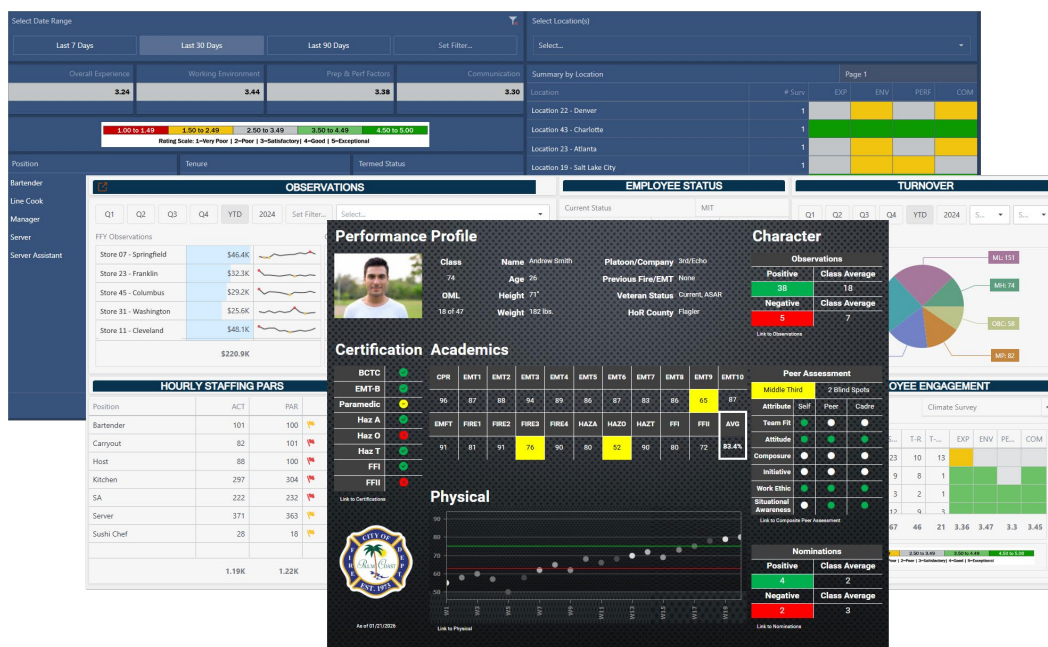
Select Date Range

Last 7 Days | Last 30 Days | Last 90 Days | Set Filter...

Select Location(s)

Select...

| Overall Experience | Working Environment | Prep & Perf Factors | Communication |
|---|---|---|---|
| 3.24 | 3.44 | 3.38 | 3.30 |

1.00 to 1.49 | 1.50 to 2.49 | 2.50 to 3.49 | 3.50 to 4.49 | 4.50 to 5.00

Rating Scale: 1=Very Poor | 2=Poor | 3=Satisfactory | 4=Good | 5=Exceptional

Summary by Location | Page 1

| Location | # Surv | EXP | ENV | PERF | COM |
|---|---|---|---|---|---|
| Location 22 - Denver | 1 | | | | |
| Location 43 - Charlotte | 1 | | | | |
| Location 23 - Atlanta | 1 | | | | |
| Location 19 - Salt Lake City | 1 | | | | |

Position | Tenure | Termed Status

Bartender
Line Cook
Manager
Server
Server Assistant

OBSERVATIONS

Q1 | Q2 | Q3 | Q4 | YTD | 2024 | Set Filter... | Select...

FFY Observations

| Store 07 - Springfield | $46.4K |
|---|---|
| Store 23 - Franklin | $32.3K |
| Store 45 - Columbus | $29.2K |
| Store 31 - Washington | $25.6K |
| Store 11 - Cleveland | $48.1K |

$220.9K

EMPLOYEE STATUS

Current Status | MIT

TURNOVER

Q1 | Q2 | Q3 | Q4 | YTD | 2024 | S... | S...

ML: 151
MH: 74
OBC: 58
MP: 82

HOURLY STAFFING PARS

| Position | ACT | PAR |
|---|---|---|
| Bartender | 101 | 100 |
| Carryout | 82 | 101 |
| Host | 88 | 100 |
| Kitchen | 297 | 304 |
| SA | 222 | 232 |
| Server | 371 | 363 |
| Sushi Chef | 28 | 18 |
| | 1.19K | 1.22K |

OYEE ENGAGEMENT

Climate Survey

| T-R | T-... | EXP | ENV | PE... | COM |
|---|---|---|---|---|---|
| 29 | 13 | | | | |
| 9 | 8 | | | | |
| 3 | 2 | | | | |
| 10 | 13 | | | | |
| 46 | 21 | 3.36 | 3.47 | 3.3 | 3.45 |

2.50 to 3.49 | 3.50 to 4.49 | 4.50 to 5.00
2=Poor | 3=Satisfactory | 4=Good | 5=Exceptional

Performance Profile

Class 74 | Name Andrew Smith | Platoon/Company 3rd/Echo
OML 18 of 47 | Age 26 | Previous Fire/EMT None
Height 71" | Veteran Status Current, ASAR
Weight 182 lbs. | HoR County Flagler

Character

Observations

| Positive | Class Average |
|---|---|
| 38 | 18 |
| Negative | Class Average |
| 5 | 7 |

Link to Observations

Certification

BCTC
EMT-B
Paramedic
Haz A
Haz O
Haz T
FFI
FFII

Link to Certifications

Academics

| CPR | EMT1 | EMT2 | EMT3 | EMT4 | EMT5 | EMT6 | EMT7 | EMT8 | EMT9 | EMT10 |
|---|---|---|---|---|---|---|---|---|---|---|
| 96 | 87 | 88 | 94 | 89 | 86 | 87 | 83 | 86 | 65 | 87 |

| EMFT | FIRE1 | FIRE2 | FIRE3 | FIRE4 | HAZA | HAZO | HAZT | FFI | FFII | AVG |
|---|---|---|---|---|---|---|---|---|---|---|
| 91 | 81 | 91 | 76 | 90 | 80 | 52 | 90 | 80 | 72 | 83.4% |

Peer Assessment

Middle Third | 2 Blind Spots

| Attribute | Self | Peer | Cadre |
|---|---|---|---|
| Team Fit | | | |
| Attitude | | | |
| Composure | | | |
| Initiative | | | |
| Work Ethic | | | |
| Situational Awareness | | | |

Link to Composite Peer Assessment

Physical

90
80
70
60
50

W1 W3 W5 W7 W9 W11 W13 W15 W17 W19

Link to Physical

CITY OF PALM COAST EST. 1999

As of 01/21/2026

Nominations

| Positive | Class Average |
|---|---|
| 4 | 2 |
| Negative | Class Average |
| 2 | 3 |

Link to Nominations